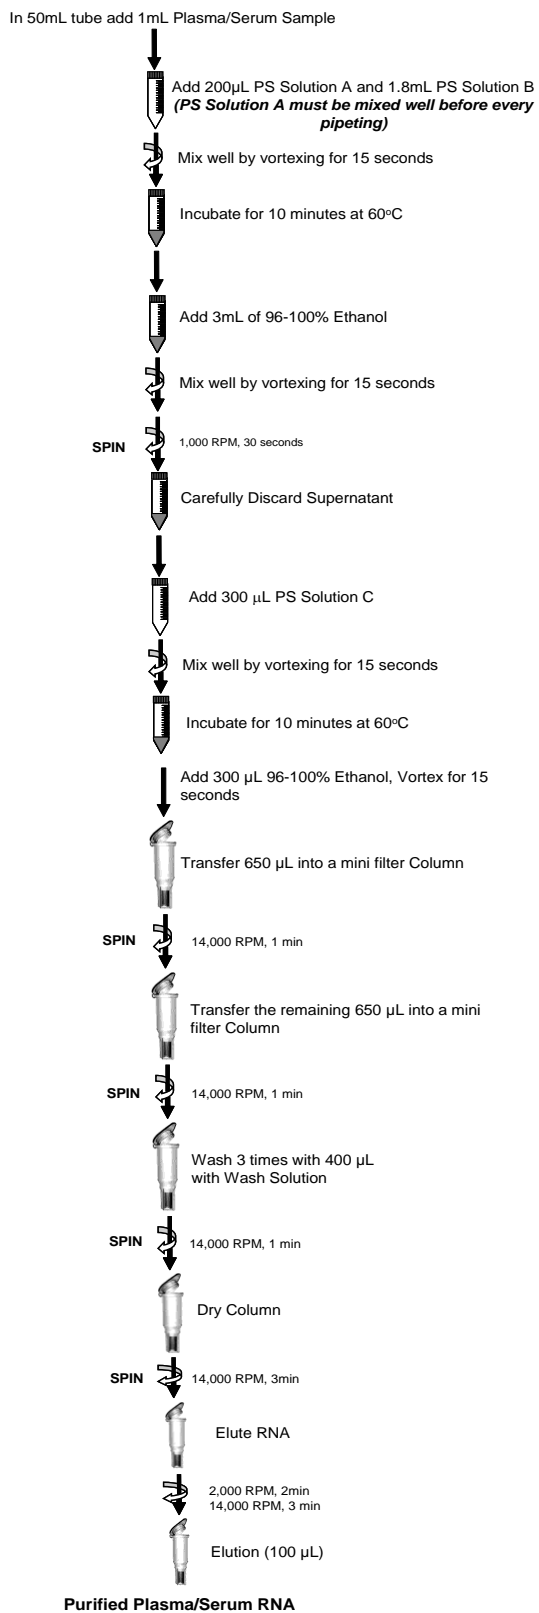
In 50mL tube add 1mL Plasma/Serum Sample

Add 200µL PS Solution A and 1.8mL PS Solution B ***(PS Solution A must be mixed well before every pipeting)***

Mix well by vortexing for 15 seconds

Incubate for 10 minutes at 60°C

Add 3mL of 96-100% Ethanol

Mix well by vortexing for 15 seconds

SPIN 1,000 RPM, 30 seconds

Carefully Discard Supernatant

Add 300 µL PS Solution C

Mix well by vortexing for 15 seconds

Incubate for 10 minutes at 60°C

Add 300 µL 96-100% Ethanol, Vortex for 15 seconds

Transfer 650 µL into a mini filter Column

SPIN 14,000 RPM, 1 min

Transfer the remaining 650 µL into a mini filter Column

SPIN 14,000 RPM, 1 min

Wash 3 times with 400 µL with Wash Solution

SPIN 14,000 RPM, 1 min

Dry Column

SPIN 14,000 RPM, 3min

Elute RNA

2,000 RPM, 2min
14,000 RPM, 3 min

Elution (100 µL)

Purified Plasma/Serum RNA